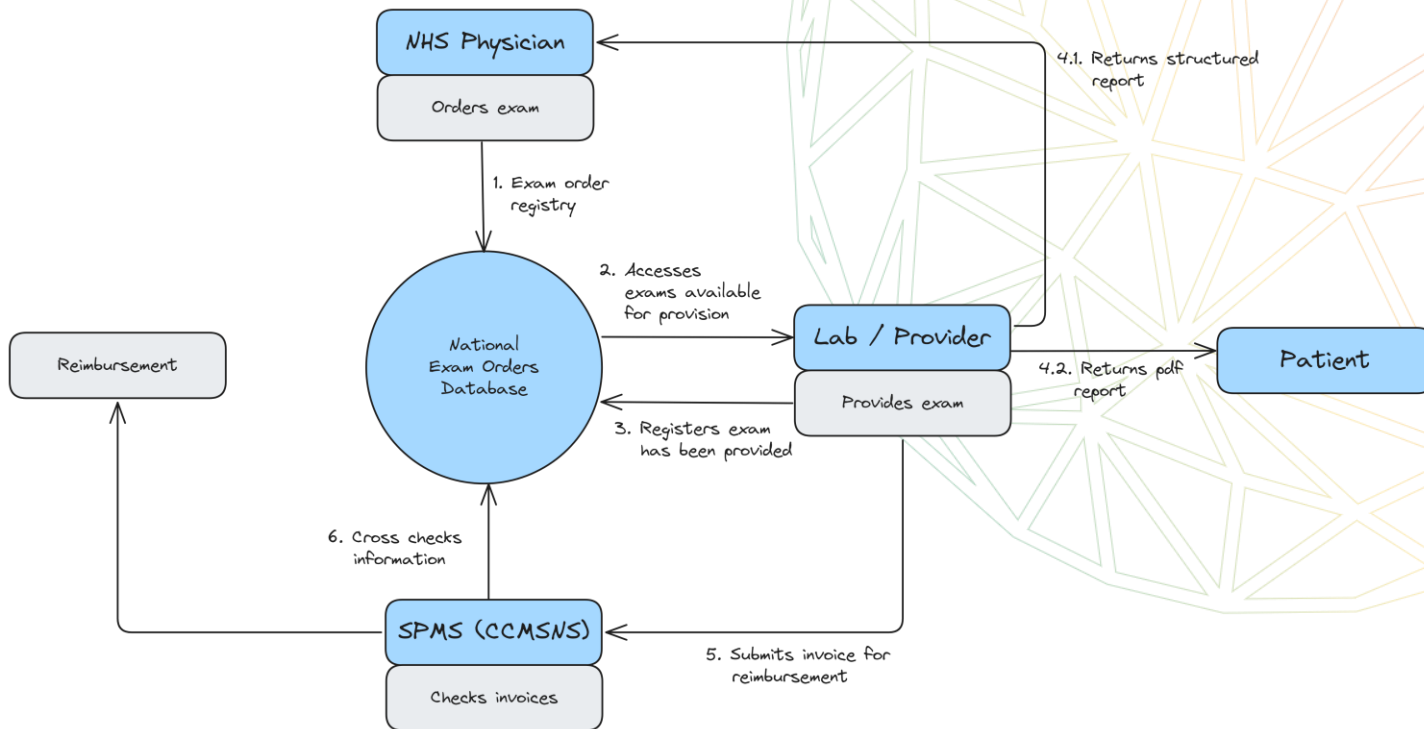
NHS Physician

Orders exam

4.1. Returns structured report

1. Exam order registry

2. Accesses exams available for provision

National Exam Orders Database

Reimbursement

Lab / Provider

Provides exam

Patient

4.2. Returns pdf report

3. Registers exam has been provided

6. Cross checks information

SPMS (CCMSNS)

Checks invoices

5. Submits invoice for reimbursement